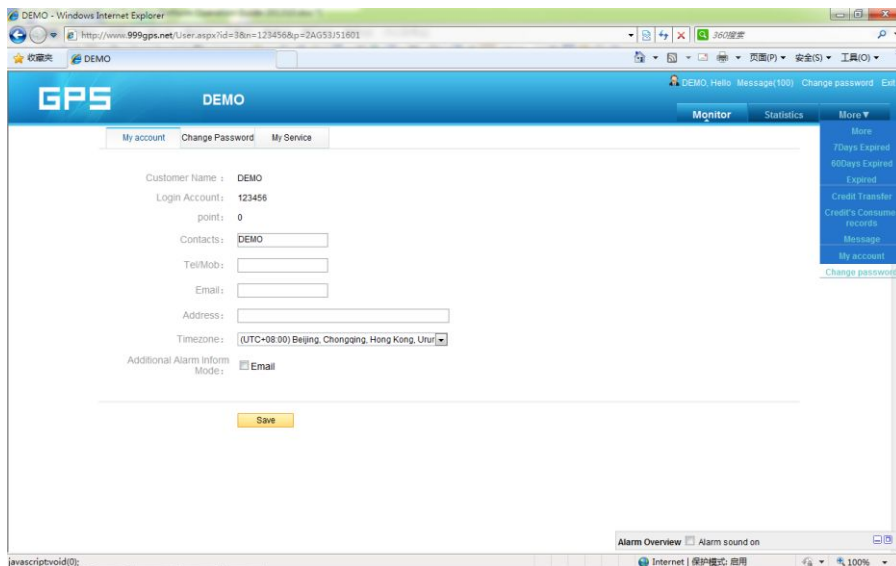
DEMO - Windows Internet Explorer

http://www.999gps.net/User.aspx?id=3&n=123456&p=2AG53J51601

360搜索

收藏夹 DEMO

页面(P) 安全(S) 工具(O)

GPS DEMO

DEMO, Hello Message(100) Change password Exit

Monitor Statistics More▼

More
7Days Expired
60Days Expired
Expired
Credit Transfer
Credit's Consume records
Message
My account
Change password

My account Change Password My Service

Customer Name : DEMO
Login Account : 123456
point : 0
Contacts : DEMO
Tel/Mob :
Email :
Address :
Timezone : (UTC+08:00) Beijing, Chongqing, Hong Kong, Urur
Additional Alarm Inform Mode : Email

Save

Alarm Overview Alarm sound on

javascript:void(0);

Internet | 保护模式: 启用 100%